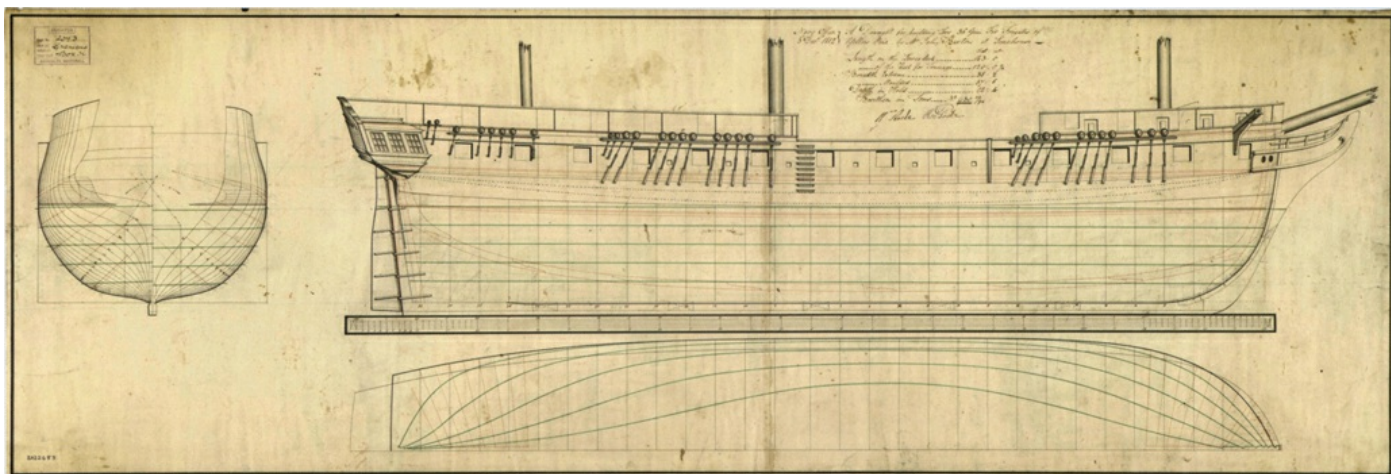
Navy Office 1805 A Draught for building Two 36 Gun Frigates of Fir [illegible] by Mr. John Dudman at Deptford

Length on the Gun deck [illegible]
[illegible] of the Keel for Tonnage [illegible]
Breadth Extreme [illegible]
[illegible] Moulded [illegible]
Depth in Hold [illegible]
Burthen in Tons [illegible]

W. Rule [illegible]

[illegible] 1805 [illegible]

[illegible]